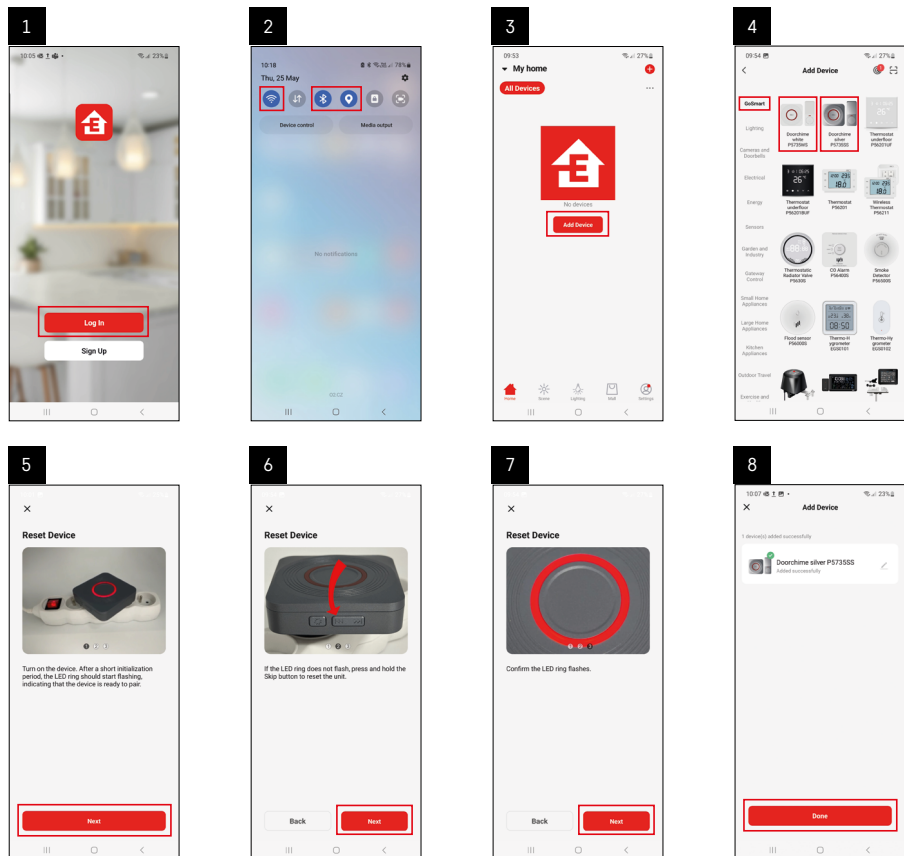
1

10:05 23%

Log In

Sign Up

2

10:18 78%

Thu, 25 May

Device control

Media output

No notifications

3

09:53 27%

My home

All Devices

No devices

Add Device

Home Scene Lighting Mall Settings

4

09:54 27%

Add Device

GoSmart

Lighting

Cameras and Doorbells

Electrical

Energy

Sensors

Garden and Industry

Gateway Control

Small Home Appliances

Large Home Appliances

Kitchen Appliances

Outdoor Travel

Exercise and

Doorchime white P5735WS

Doorchime silver P5735SS

Thermostat underfloor P56201UF

Thermostat underfloor P56201BUF

Thermostat P56201

Wireless Thermostat P56211

Thermostatic Radiator Valve P56300

CO Alarm P564000

Smoke Detector P565000

Flood sensor P560000

Thermo-Hygrometer SS00101

Thermo-Hygrometer SS00102

5

Reset Device

Turn on the device. After a short initialization period, the LED ring should start flashing, indicating that the device is ready to pair.

Next

6

Reset Device

If the LED ring does not flash, press and hold the Skip button to reset the unit.

Back

Next

7

Reset Device

Confirm the LED ring flashes.

Back

Next

8

10:07 23%

Add Device

1 device(s) added successfully

Doorchime silver P5735SS

Added successfully

Done